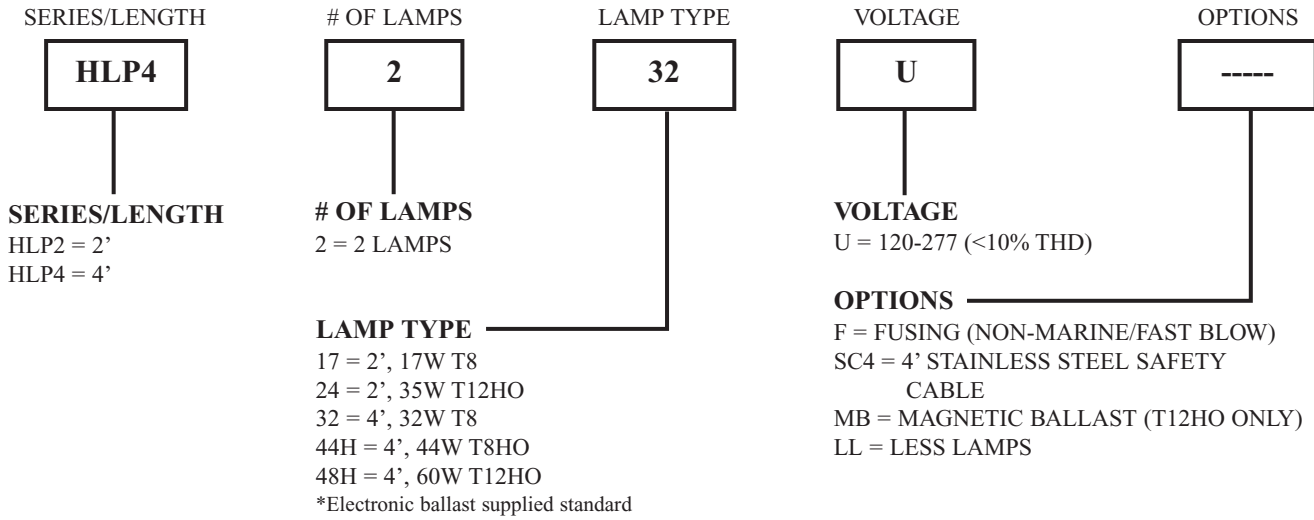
SERIES/LENGTH

HLP4

# OF LAMPS

2

LAMP TYPE

32

VOLTAGE

U

OPTIONS

-----

**SERIES/LENGTH**
HLP2 = 2’
HLP4 = 4’

**# OF LAMPS**
2 = 2 LAMPS

**LAMP TYPE**
17 = 2’, 17W T8
24 = 2’, 35W T12HO
32 = 4’, 32W T8
44H = 4’, 44W T8HO
48H = 4’, 60W T12HO
*Electronic ballast supplied standard

**VOLTAGE**
U = 120-277 (<10% THD)

**OPTIONS**
F = FUSING (NON-MARINE/FAST BLOW)
SC4 = 4’ STAINLESS STEEL SAFETY CABLE
MB = MAGNETIC BALLAST (T12HO ONLY)
LL = LESS LAMPS